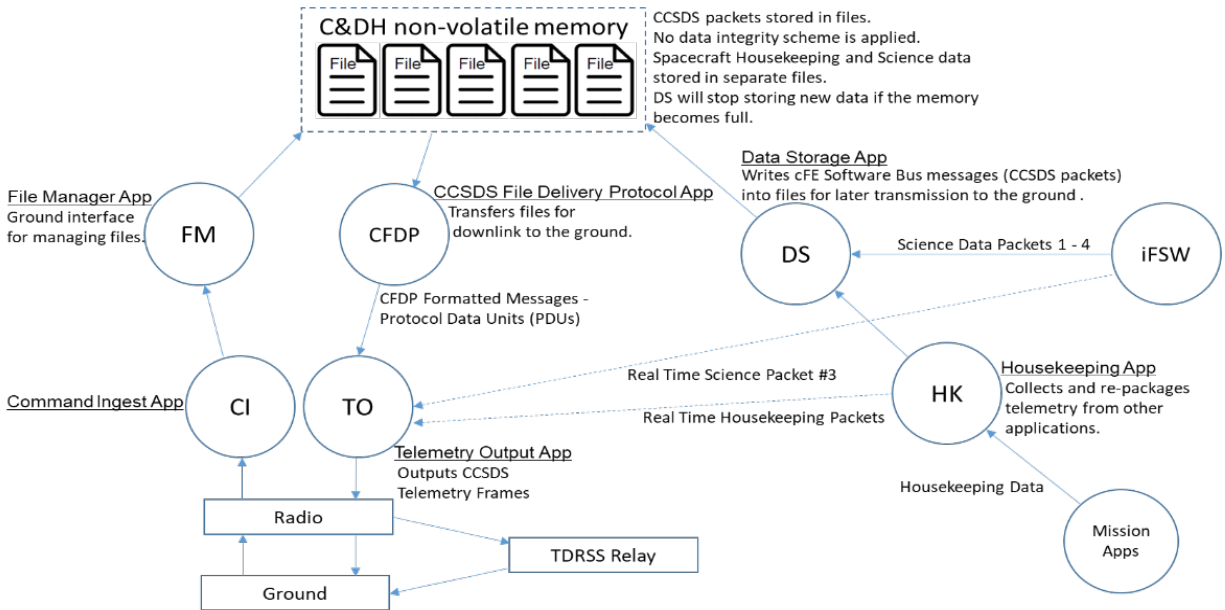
C&DH non-volatile memory

File File File File File

CCSDS packets stored in files.
No data integrity scheme is applied.
Spacecraft Housekeeping and Science data stored in separate files.
DS will stop storing new data if the memory becomes full.

Data Storage App
Writes cFE Software Bus messages (CCSDS packets) into files for later transmission to the ground .

File Manager App
Ground interface for managing files.

FM

CCSDS File Delivery Protocol App
Transfers files for downlink to the ground.

CFDP

DS

Science Data Packets 1 - 4

iFSW

CFDP Formatted Messages - Protocol Data Units (PDUs)

Housekeeping App
Collects and re-packages telemetry from other applications.

Real Time Science Packet #3

Command Ingest App

CI

TO

HK

Real Time Housekeeping Packets

Telemetry Output App
Outputs CCSDS Telemetry Frames

Housekeeping Data

Radio

TDRSS Relay

Mission Apps

Ground